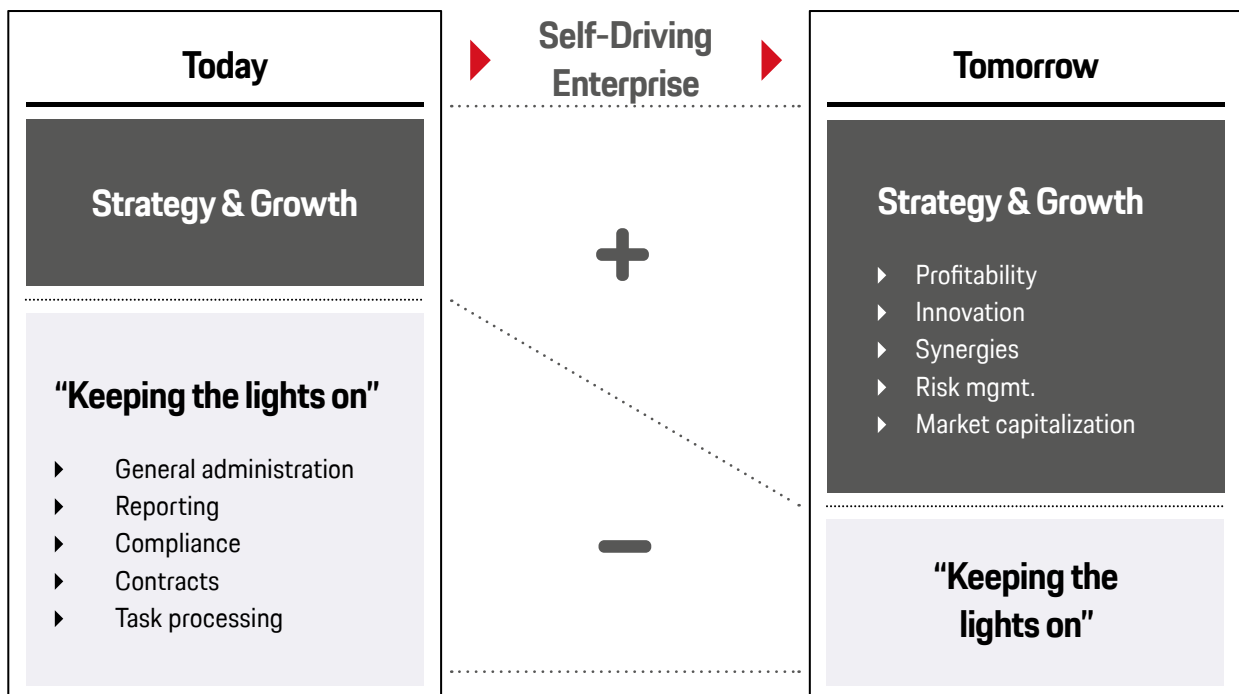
Today

Self-Driving Enterprise

Tomorrow

Strategy & Growth

"Keeping the lights on"

- General administration
- Reporting
- Compliance
- Contracts
- Task processing

+

−

Strategy & Growth

- Profitability
- Innovation
- Synergies
- Risk mgmt.
- Market capitalization

"Keeping the lights on"